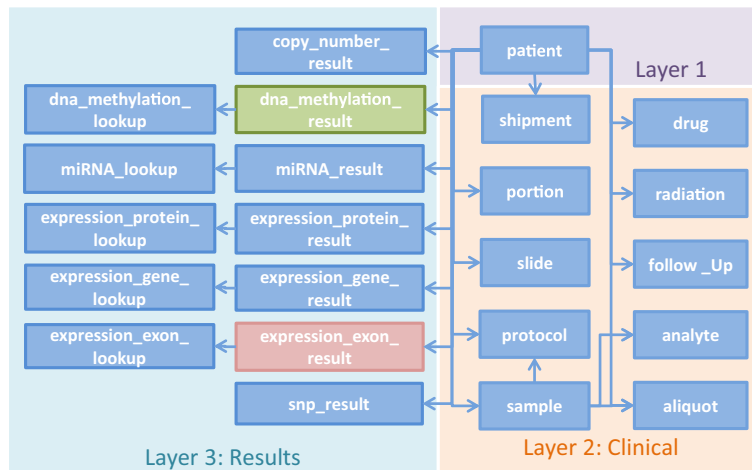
copy_number_result

patient

Layer 1

dna_methylation_lookup

dna_methylation_result

shipment

drug

miRNA_lookup

miRNA_result

portion

radiation

expression_protein_lookup

expression_protein_result

slide

follow _Up

expression_gene_lookup

expression_gene_result

protocol

analyte

expression_exon_lookup

expression_exon_result

snp_result

sample

aliquot

Layer 3: Results

Layer 2: Clinical